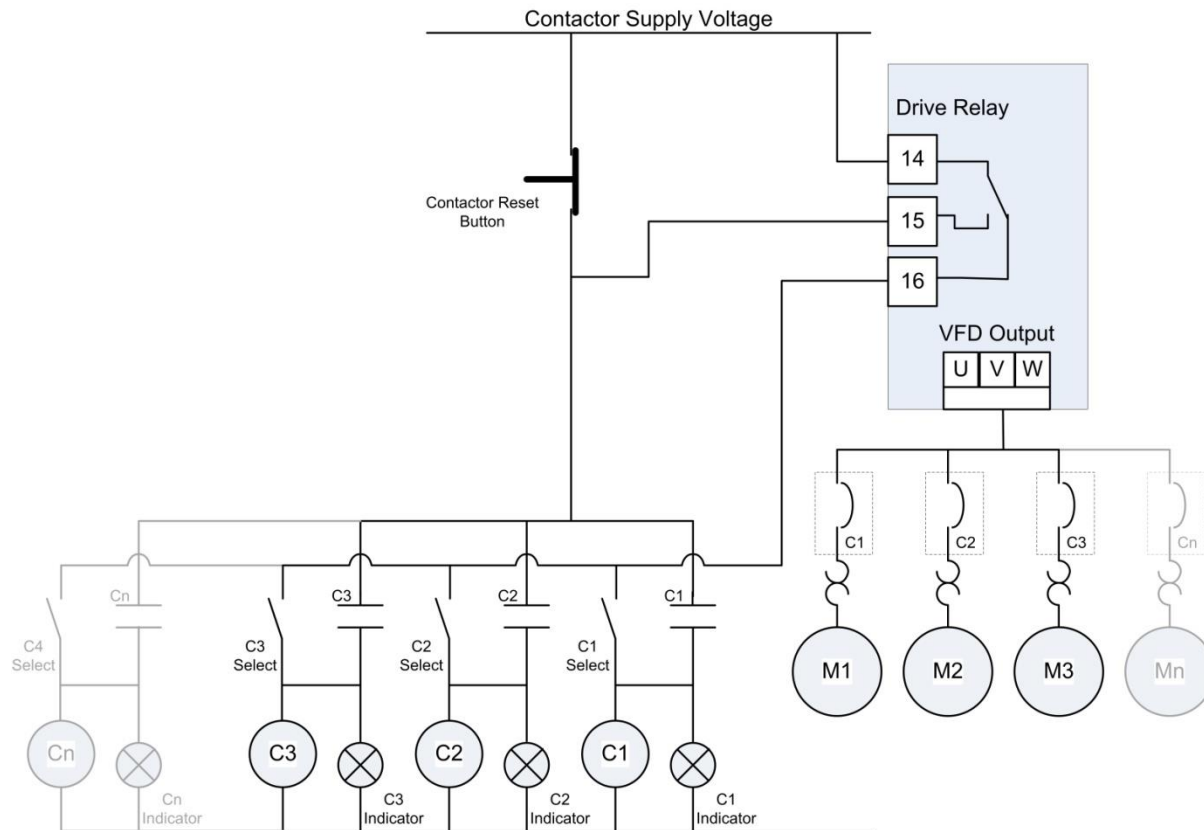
Contactor Supply Voltage

Drive Relay

14

15

16

Contactor Reset Button

VFD Output

U V W

C1

C2

C3

Cn

M1

M2

M3

Mn

C4 Select

Cn

C3 Select

C3

C2 Select

C2

C1 Select

C1

Cn

Cn Indicator

C3

C3 Indicator

C2

C2 Indicator

C1

C1 Indicator